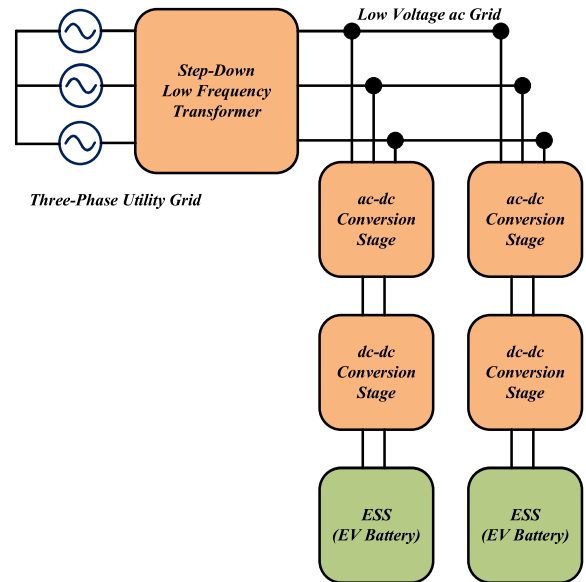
Low Voltage ac Grid

Step-Down Low Frequency Transformer

Three-Phase Utility Grid

ac-dc Conversion Stage

ac-dc Conversion Stage

dc-dc Conversion Stage

dc-dc Conversion Stage

ESS (EV Battery)

ESS (EV Battery)